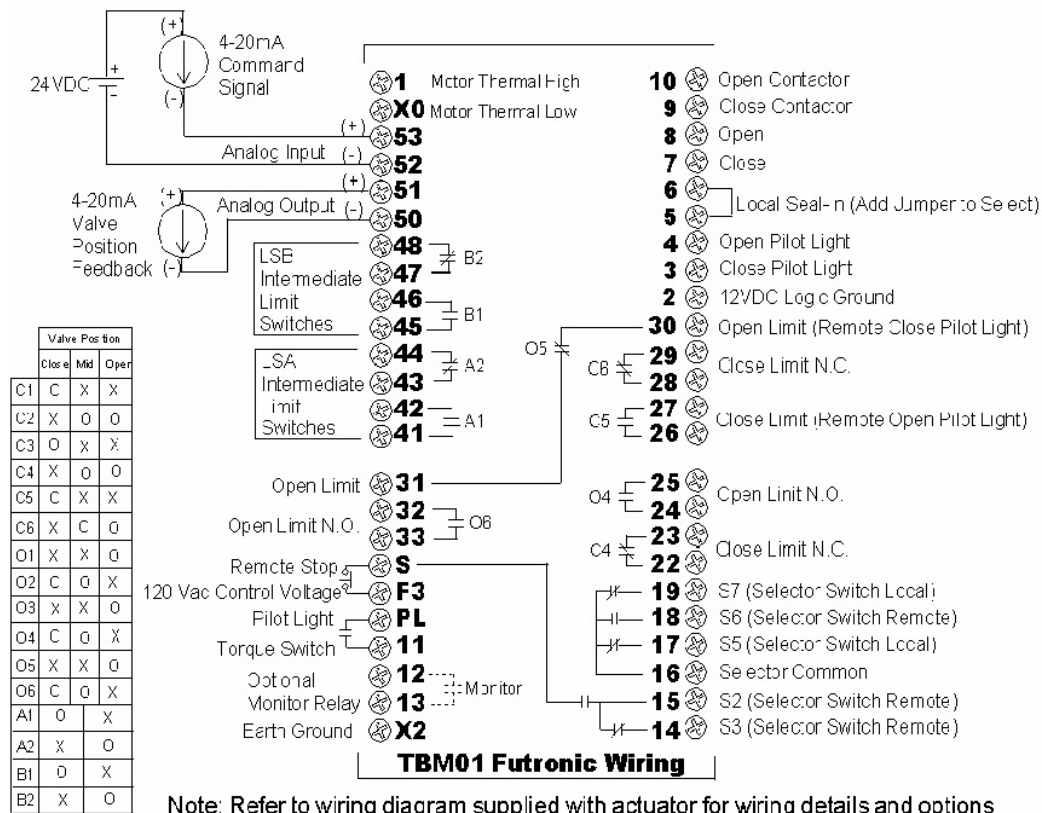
24 VDC

(+)
4-20mA Command Signal
(-)

1 Mctor Thermal High
X0 Motor Thermal Low
(+) 53
Analog Input (-) 52
(+) 51
Analog Output (-) 50

4-20mA Valve Position Feedback

LSB Intermediate Limit Switches
48
47
46
45
B2
B1

LSA Intermediate Limit Switches
44
43
42
41
A2
A1

10 Open Contactor
9 Close Contactor
8 Open
7 Close
6
5
Local Seal-in (Add Jumper to Select)
4 Open Pilot Light
3 Close Pilot Light
2 12VDC Logic Ground
30 Open Limit (Remote Close Pilot Light)
O5
C6
29
28
Close Limit N.C.
C5
27
26
Close Limit (Remote Open Pilot Light)

Open Limit 31
Open Limit N.O.
32
33
O6

O4
25
24
Open Limit N.O.
C4
23
22
Close Limit N.C.

Remote Stop S
120 Vac Control Voltage F3
Pilot Light PL
Torque Switch 11
Optional Monitor Relay
12
13
Monitor
Earth Ground X2

19 S7 (Selector Switch Local)
18 S6 (Selector Switch Remote)
17 S5 (Selector Switch Local)
16 Selector Common
15 S2 (Selector Switch Remote)
14 S3 (Selector Switch Remote)

TBM01 Futronic Wiring

| | Valve Position | | |
|---|---|---|---|
| | Close | Mid | Open |
| C1 | C | X | X |
| C2 | X | O | O |
| C3 | O | X | X |
| C4 | X | O | O |
| C5 | C | X | X |
| C6 | X | C | O |
| O1 | X | X | O |
| O2 | C | O | X |
| O3 | X | X | O |
| O4 | C | O | X |
| O5 | X | X | O |
| O6 | C | O | X |
| A1 | O | | X |
| A2 | X | | O |
| B1 | O | | X |
| B2 | X | | O |

Note: Refer to wiring diagram supplied with actuator for wiring details and options